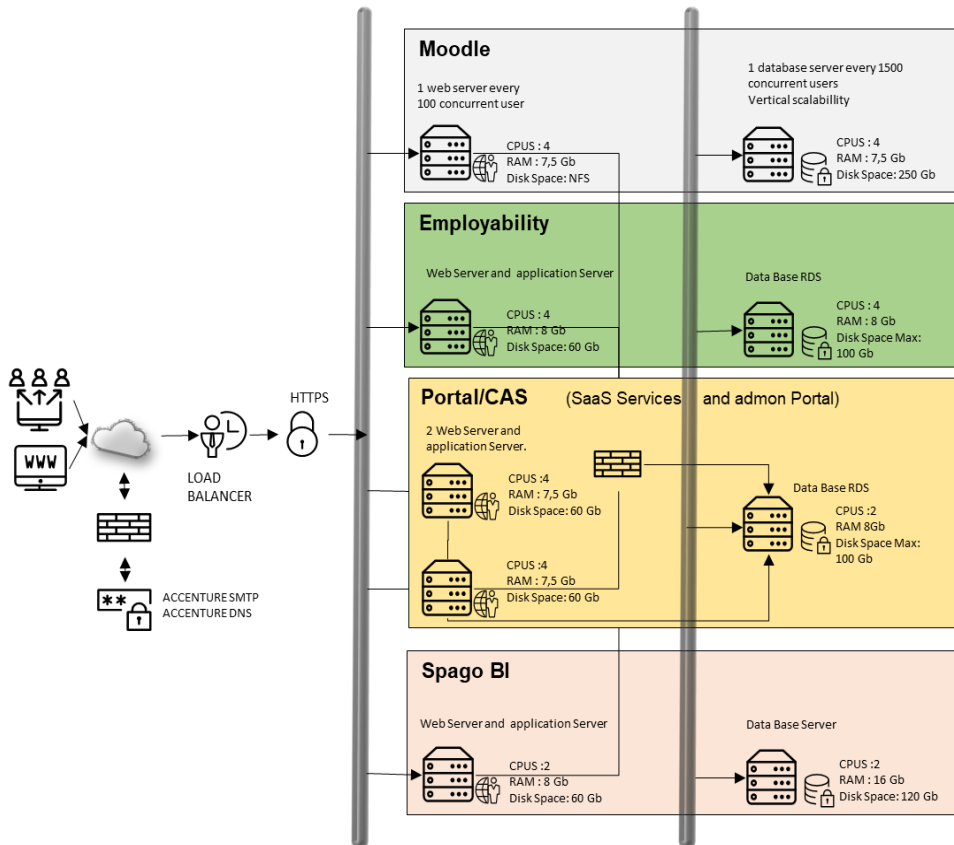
Moodle

1 web server every 100 concurrent user

CPUS : 4
RAM : 7,5 Gb
Disk Space: NFS

1 database server every 1500 concurrent users
Vertical scalabillity

CPUS : 4
RAM : 7,5 Gb
Disk Space: 250 Gb

Employability

Web Server and application Server

CPUS : 4
RAM : 8 Gb
Disk Space: 60 Gb

Data Base RDS

CPUS : 4
RAM : 8 Gb
Disk Space Max: 100 Gb

Portal/CAS (SaaS Services and admon Portal)

2 Web Server and application Server.

CPUS :4
RAM : 7,5 Gb
Disk Space: 60 Gb

CPUS :4
RAM : 7,5 Gb
Disk Space: 60 Gb

Data Base RDS

CPUS :2
RAM 8Gb
Disk Space Max: 100 Gb

Spago BI

Web Server and application Server

CPUS :2
RAM : 8 Gb
Disk Space: 60 Gb

Data Base Server

CPUS :2
RAM : 16 Gb
Disk Space: 120 Gb

WWW

LOAD BALANCER

HTTPS

ACCENTURE SMTP
ACCENTURE DNS